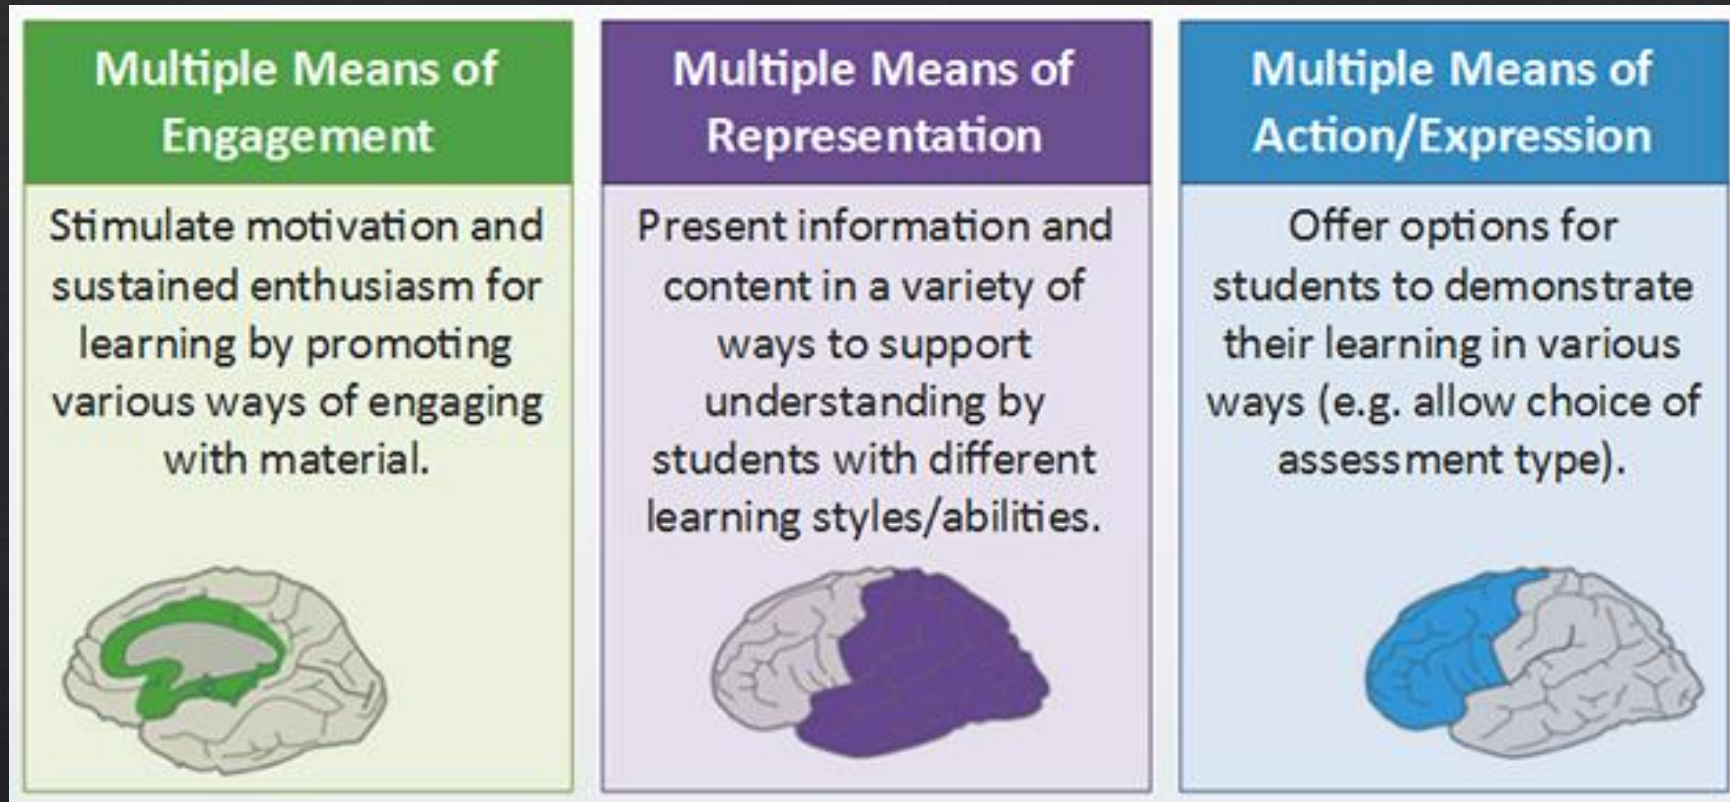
Multiple Means of Engagement

Stimulate motivation and sustained enthusiasm for learning by promoting various ways of engaging with material.

Multiple Means of Representation

Present information and content in a variety of ways to support understanding by students with different learning styles/abilities.

Multiple Means of Action/Expression

Offer options for students to demonstrate their learning in various ways (e.g. allow choice of assessment type).